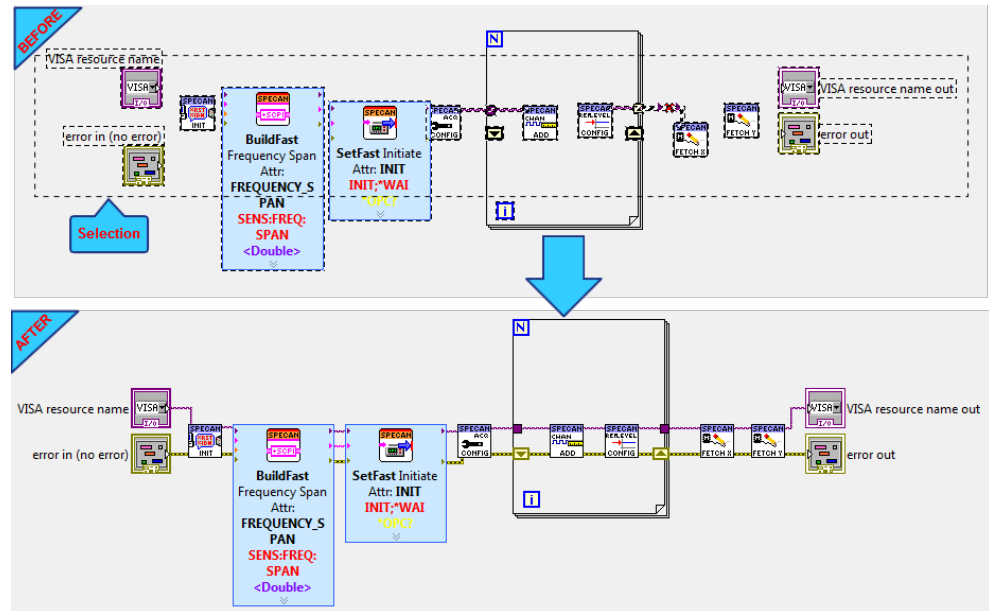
BEFORE

VISA resource name

error in (no error)

Selection

SPECAN INIT

SPECAN SCPI

BuildFast Frequency Span Attr: FREQUENCY_SPAN SENS:FREQ: SPAN <Double>

SPECAN

SetFast Initiate Attr: INIT INIT;*WAI *OPC?

SPECAN ACQ CONFIG

N

SPECAN CHAN ADD

SPECAN REF.LEVEL CONFIG

i

SPECAN FETCH X

SPECAN FETCH Y

VISA resource name out

error out

AFTER

VISA resource name

error in (no error)

SPECAN INIT

SPECAN SCPI

BuildFast Frequency Span Attr: FREQUENCY_SPAN SENS:FREQ: SPAN <Double>

SPECAN

SetFast Initiate Attr: INIT INIT;*WAI *OPC?

SPECAN ACQ CONFIG

N

SPECAN CHAN ADD

SPECAN REF.LEVEL CONFIG

i

SPECAN FETCH X

SPECAN FETCH Y

VISA resource name out

error out